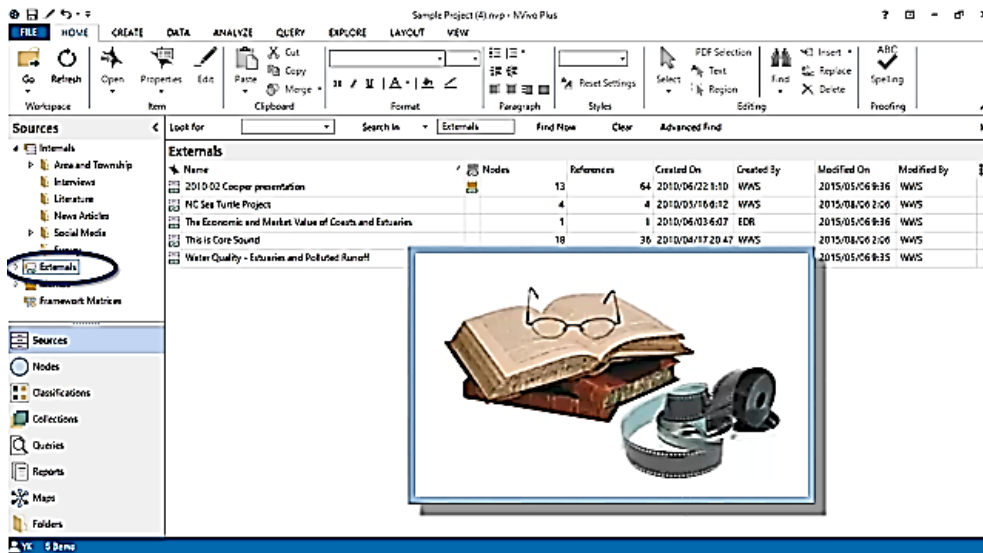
Sample Project (4).nvp - NVivo Plus

FILE HOME CREATE DATA ANALYZE QUERY EXPLORE LAYOUT VIEW

Go Refresh Open Properties Edit Paste Cut Copy Merge Reset Settings Select PDF Selection Text Region Find Insert Replace Delete Spelling

Workspace Item Clipboard Format Paragraph Styles Editing Proofing

Sources

Look for Search In Externals Find Now Clear Advanced Find

Internals
Area and Township
Interviews
Literature
News Articles
Social Media
Survey
Externals
Memos
Framework Matrices

Externals

| Name | Nodes | References | Created On | Created By | Modified On | Modified By |
|---|---|---|---|---|---|---|
| 2010-02 Cooper presentation | 13 | 64 | 2010/06/22 1:10 | WWS | 2015/05/06 9:36 | WWS |
| NC Sea Turtle Project | 4 | 4 | 2010/05/18 6:12 | WWS | 2015/08/06 2:06 | WWS |
| The Economic and Market Value of Coasts and Estuaries | 1 | 1 | 2010/06/03 6:07 | EDR | 2015/05/06 9:36 | WWS |
| This is Core Sound | 18 | 36 | 2010/04/17 20:47 | WWS | 2015/08/06 2:06 | WWS |
| Water Quality - Estuaries and Polluted Runoff | | | | | 2015/05/06 9:35 | WWS |

Sources
Nodes
Classifications
Collections
Queries
Reports
Maps
Folders

YK 5 Items